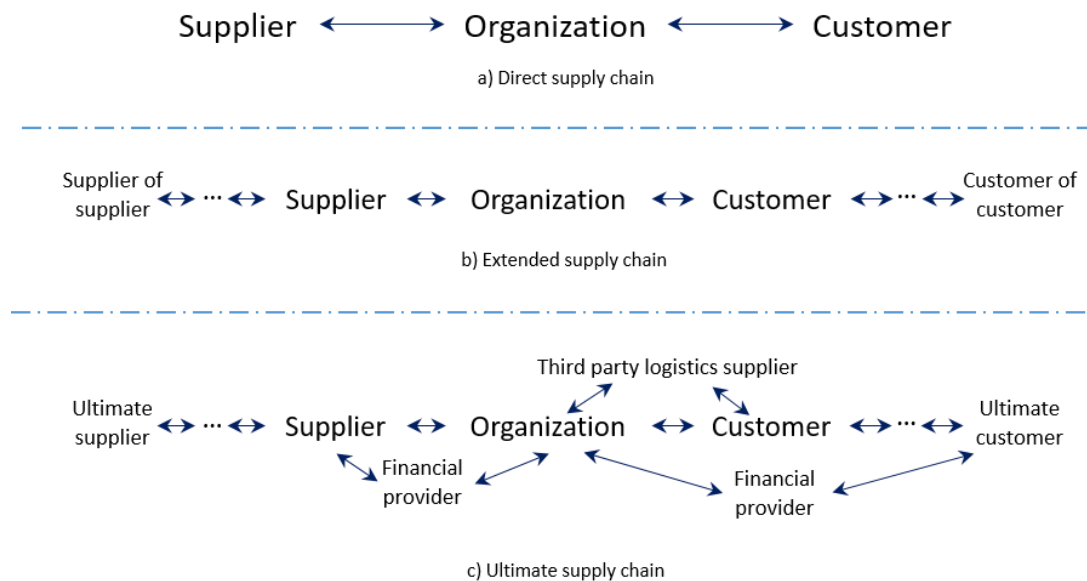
Supplier ↔ Organization ↔ Customer

a) Direct supply chain

Supplier of supplier ↔ ··· ↔ Supplier ↔ Organization ↔ Customer ↔ ··· ↔ Customer of customer

b) Extended supply chain

Third party logistics supplier

Ultimate supplier ↔ ··· ↔ Supplier ↔ Organization ↔ Customer ↔ ··· ↔ Ultimate customer

Financial provider

Financial provider

c) Ultimate supply chain